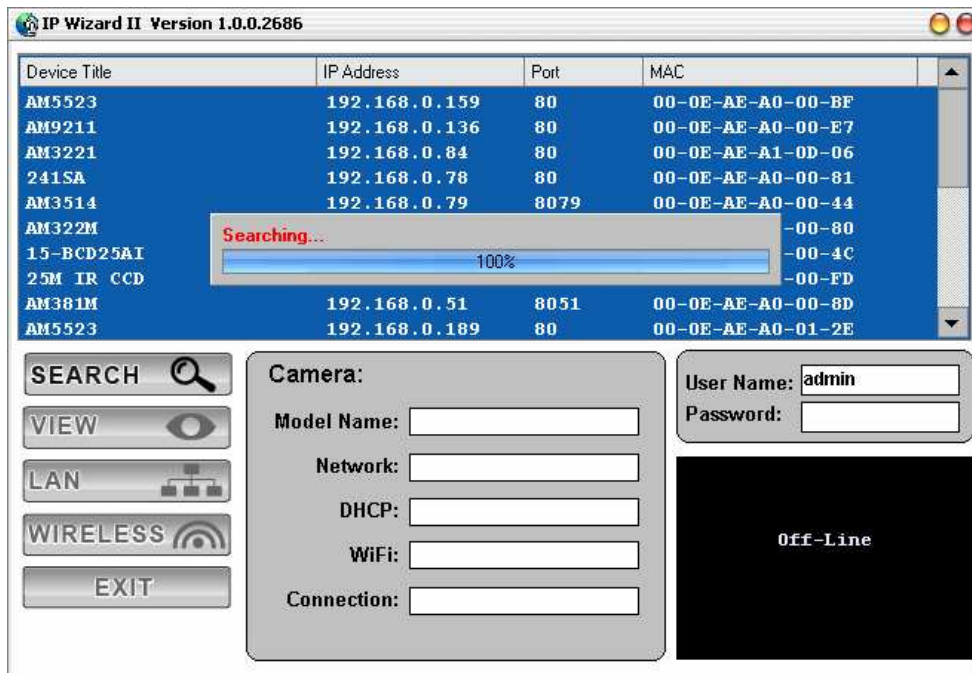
IP Wizard II Version 1.0.0.2686

| Device Title | IP Address | Port | MAC |
|---|---|---|---|
| AM5523 | 192.168.0.159 | 80 | 00-0E-AE-A0-00-BF |
| AM9211 | 192.168.0.136 | 80 | 00-0E-AE-A0-00-E7 |
| AM3221 | 192.168.0.84 | 80 | 00-0E-AE-A1-0D-06 |
| 241SA | 192.168.0.78 | 80 | 00-0E-AE-A0-00-81 |
| AM3514 | 192.168.0.79 | 8079 | 00-0E-AE-A0-00-44 |
| AM322M | | | -00-80 |
| 15-BCD25AI | | | -00-4C |
| 25M IR CCD | | | -00-FD |
| AM381M | 192.168.0.51 | 8051 | 00-0E-AE-A0-00-8D |
| AM5523 | 192.168.0.189 | 80 | 00-0E-AE-A0-01-2E |

Searching...
100%

SEARCH
VIEW
LAN
WIRELESS
EXIT

Camera:
Model Name:
Network:
DHCP:
WiFi:
Connection:

User Name: admin
Password:

Off-Line